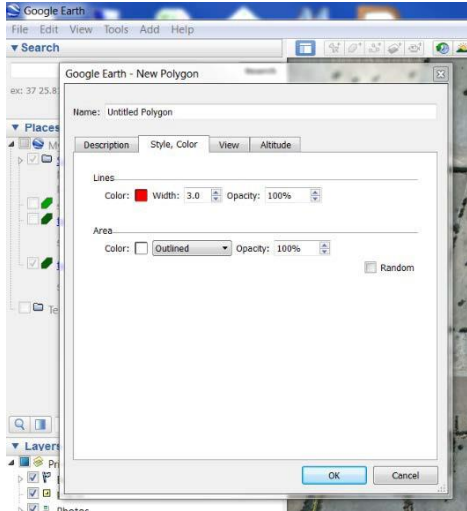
Google Earth
File Edit View Tools Add Help
▾ Search
ex: 37 25.8
▾ Places
▾ Layers
Photos
Google Earth - New Polygon
Name: Untitled Polygon
Description | Style, Color | View | Altitude
Lines
Color: Width: 3.0 Opacity: 100%
Area
Color: Outlined Opacity: 100%
Random
OK | Cancel